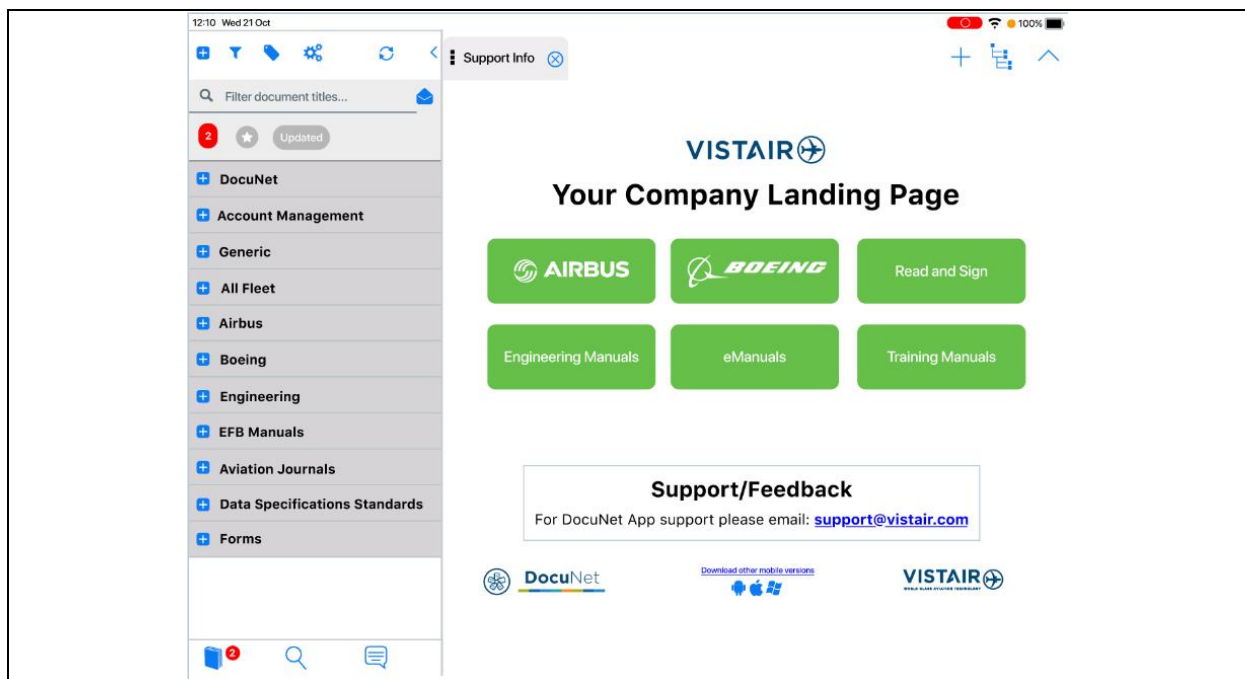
12:10 Wed 21 Oct

100%

Support Info

Filter document titles...

2

Updated

DocuNet

Account Management

Generic

All Fleet

Airbus

Boeing

Engineering

EFB Manuals

Aviation Journals

Data Specifications Standards

Forms

2

VISTAIR

Your Company Landing Page

AIRBUS

BOEING

Read and Sign

Engineering Manuals

eManuals

Training Manuals

Support/Feedback

For DocuNet App support please email: support@vistair.com

DocuNet

Download other mobile versions

VISTAIR

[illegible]